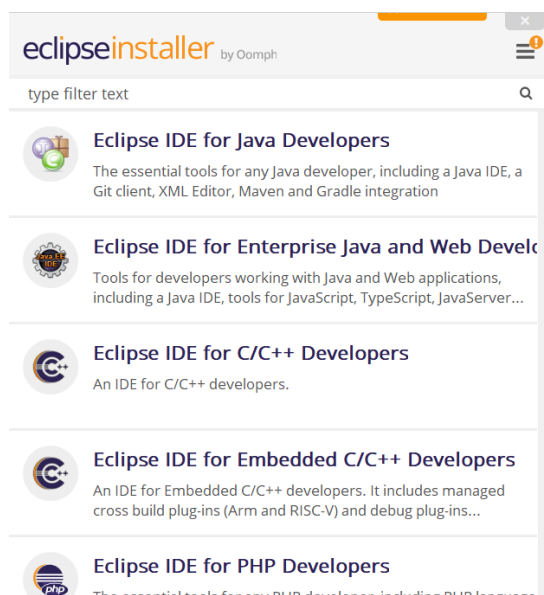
eclipseinstaller by Oomph

type filter text

Eclipse IDE for Java Developers
The essential tools for any Java developer, including a Java IDE, a Git client, XML Editor, Maven and Gradle integration

Java EE IDE
Eclipse IDE for Enterprise Java and Web Develo
Tools for developers working with Java and Web applications, including a Java IDE, tools for JavaScript, TypeScript, JavaServer...

Eclipse IDE for C/C++ Developers
An IDE for C/C++ developers.

Eclipse IDE for Embedded C/C++ Developers
An IDE for Embedded C/C++ developers. It includes managed cross build plug-ins (Arm and RISC-V) and debug plug-ins...

php
Eclipse IDE for PHP Developers
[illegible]